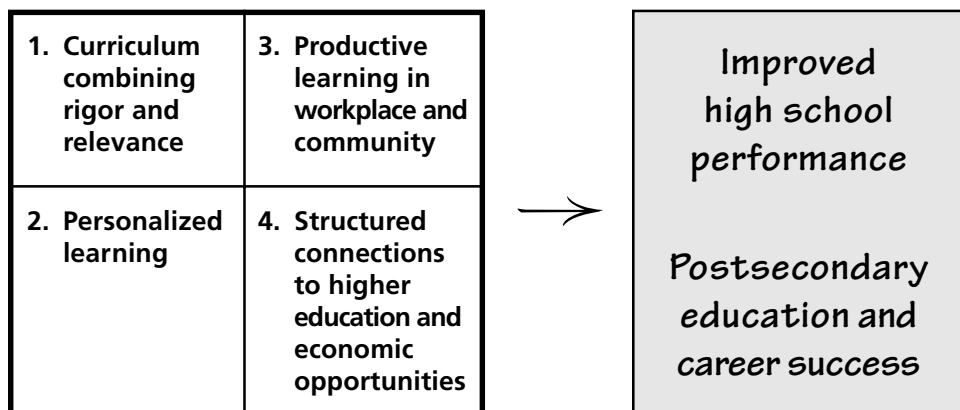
1. Curriculum combining rigor and relevance

2. Personalized learning

3. Productive learning in workplace and community

4. Structured connections to higher education and economic opportunities

Improved high school performance

Postsecondary education and career success